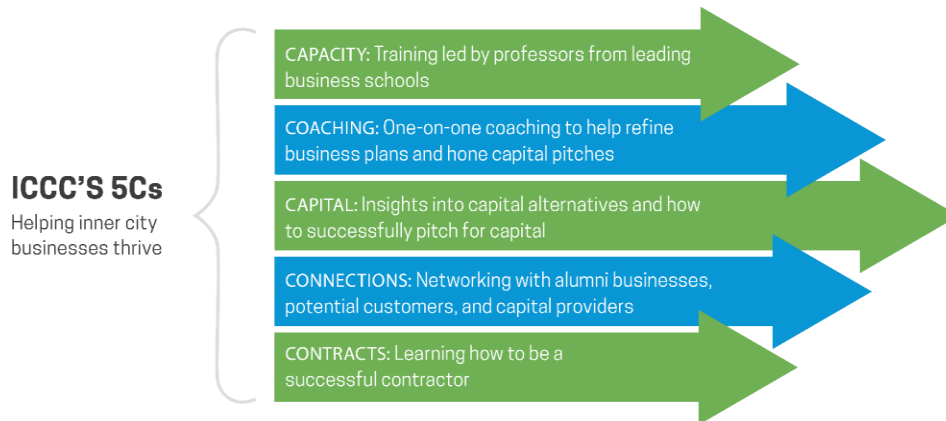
ICCC'S 5Cs
Helping inner city businesses thrive

CAPACITY: Training led by professors from leading business schools

COACHING: One-on-one coaching to help refine business plans and hone capital pitches

CAPITAL: Insights into capital alternatives and how to successfully pitch for capital

CONNECTIONS: Networking with alumni businesses, potential customers, and capital providers

CONTRACTS: Learning how to be a successful contractor